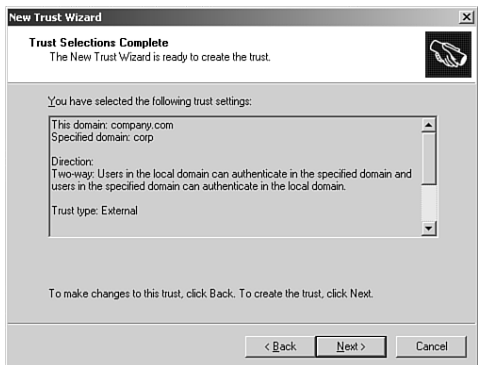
New Trust Wizard

Trust Selections Complete
The New Trust Wizard is ready to create the trust.

You have selected the following trust settings:

This domain: company.com
Specified domain: corp

Direction:
Two-way: Users in the local domain can authenticate in the specified domain and users in the specified domain can authenticate in the local domain.

Trust type: External

To make changes to this trust, click Back. To create the trust, click Next.

< Back | Next > | Cancel